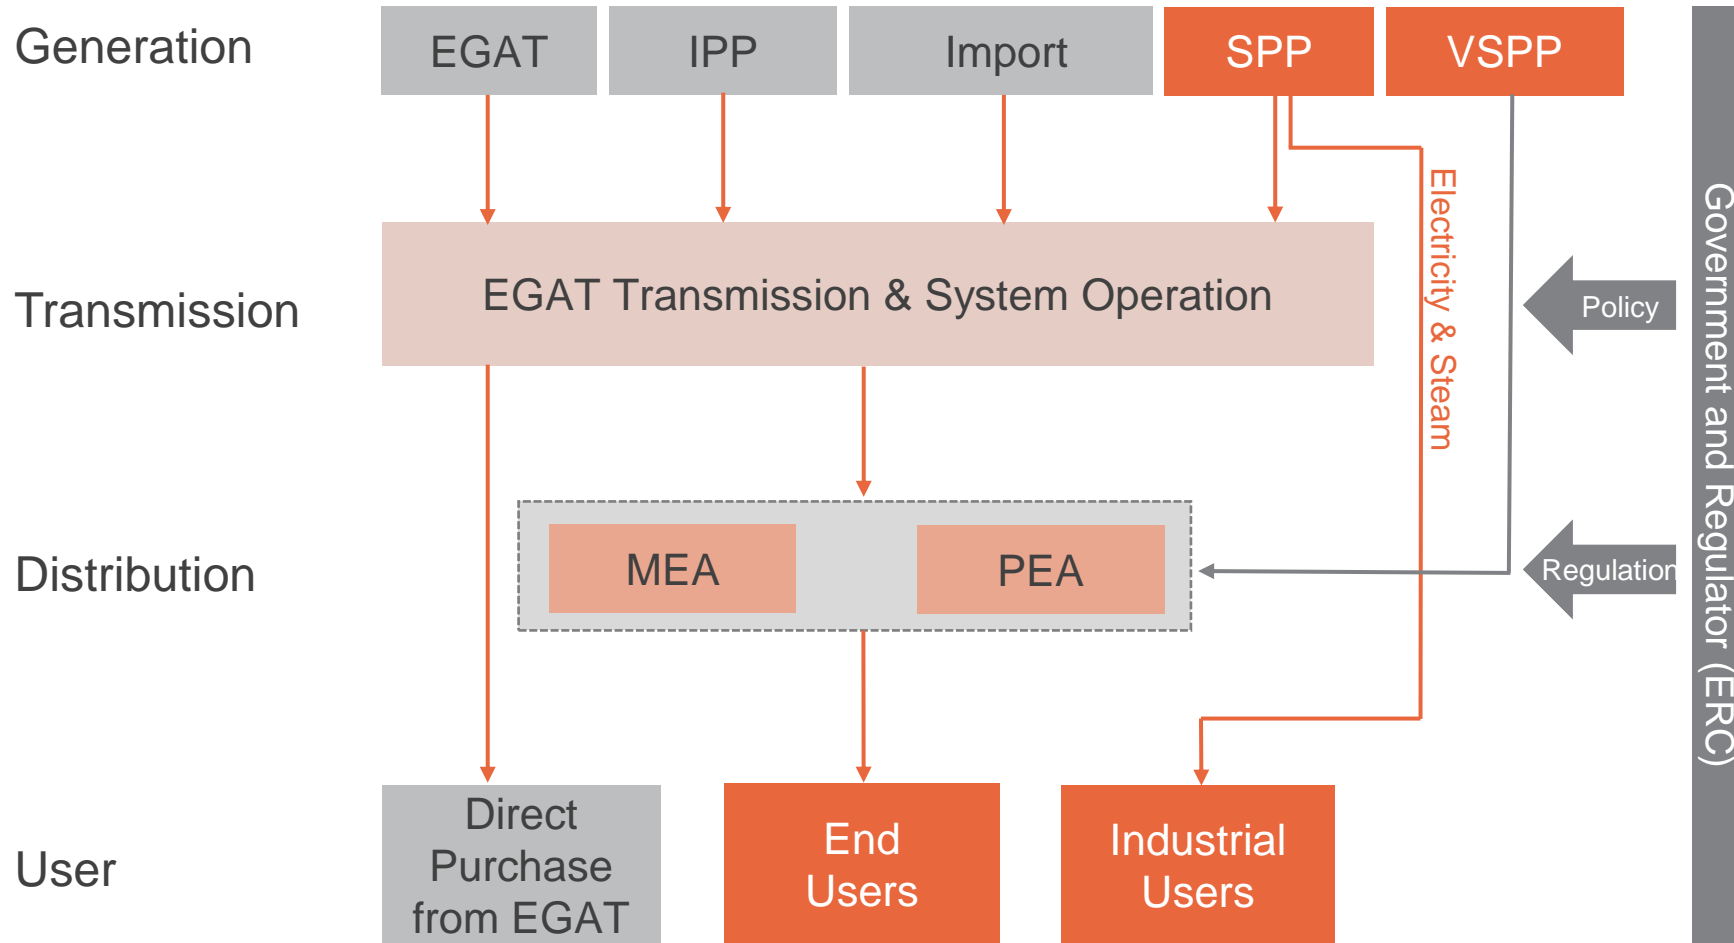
Generation

EGAT

IPP

Import

SPP

VSPP

Transmission

EGAT Transmission & System Operation

Electricity & Steam

Policy

Government and Regulator (ERC)

Distribution

MEA

PEA

Regulation

User

Direct Purchase from EGAT

End Users

Industrial Users